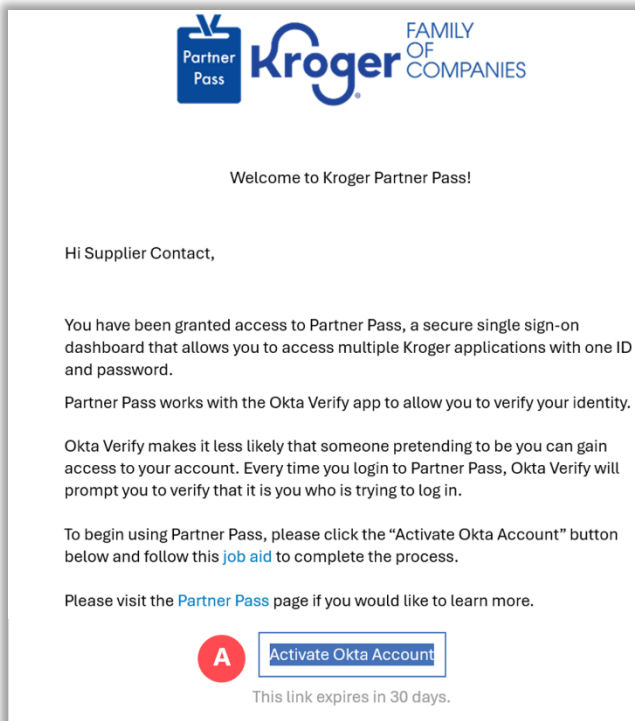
Partner Pass Kroger FAMILY OF COMPANIES

Welcome to Kroger Partner Pass!

Hi Supplier Contact,

You have been granted access to Partner Pass, a secure single sign-on dashboard that allows you to access multiple Kroger applications with one ID and password.

Partner Pass works with the Okta Verify app to allow you to verify your identity.

Okta Verify makes it less likely that someone pretending to be you can gain access to your account. Every time you login to Partner Pass, Okta Verify will prompt you to verify that it is you who is trying to log in.

To begin using Partner Pass, please click the "Activate Okta Account" button below and follow this job aid to complete the process.

Please visit the Partner Pass page if you would like to learn more.

A

Activate Okta Account

This link expires in 30 days.